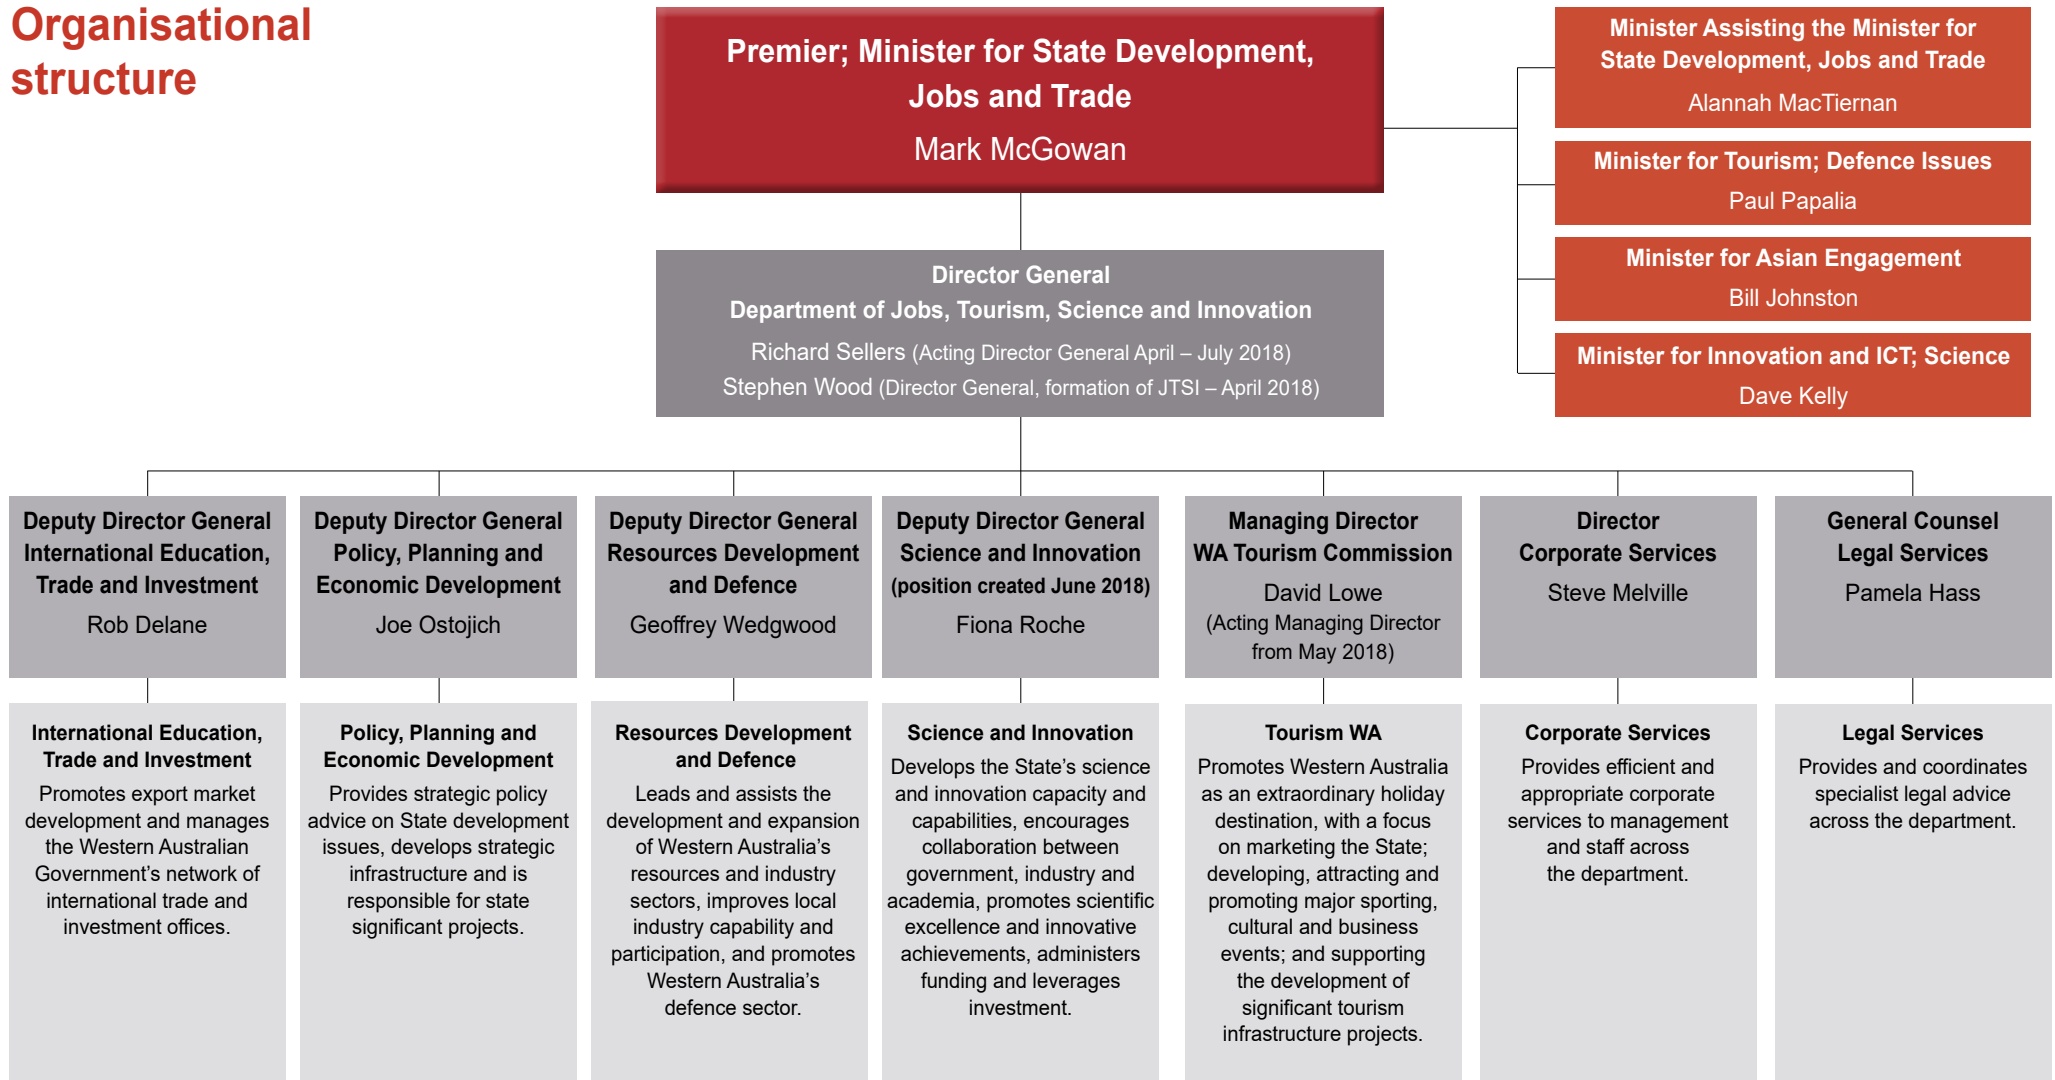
Organisational structure

Premier; Minister for State Development, Jobs and Trade
Mark McGowan

Minister Assisting the Minister for State Development, Jobs and Trade
Alannah MacTiernan

Minister for Tourism; Defence Issues
Paul Papalia

Minister for Asian Engagement
Bill Johnston

Minister for Innovation and ICT; Science
Dave Kelly

Director General
Department of Jobs, Tourism, Science and Innovation
Richard Sellers (Acting Director General April – July 2018)
Stephen Wood (Director General, formation of JTSI – April 2018)

Deputy Director General
International Education, Trade and Investment
Rob Delane

Deputy Director General
Policy, Planning and Economic Development
Joe Ostojich

Deputy Director General
Resources Development and Defence
Geoffrey Wedgwood

Deputy Director General
Science and Innovation
(position created June 2018)
Fiona Roche

Managing Director
WA Tourism Commission
David Lowe
(Acting Managing Director from May 2018)

Director
Corporate Services
Steve Melville

General Counsel
Legal Services
Pamela Hass

International Education, Trade and Investment
Promotes export market development and manages the Western Australian Government's network of international trade and investment offices.

Policy, Planning and Economic Development
Provides strategic policy advice on State development issues, develops strategic infrastructure and is responsible for state significant projects.

Resources Development and Defence
Leads and assists the development and expansion of Western Australia's resources and industry sectors, improves local industry capability and participation, and promotes Western Australia's defence sector.

Science and Innovation
Develops the State's science and innovation capacity and capabilities, encourages collaboration between government, industry and academia, promotes scientific excellence and innovative achievements, administers funding and leverages investment.

Tourism WA
Promotes Western Australia as an extraordinary holiday destination, with a focus on marketing the State; developing, attracting and promoting major sporting, cultural and business events; and supporting the development of significant tourism infrastructure projects.

Corporate Services
Provides efficient and appropriate corporate services to management and staff across the department.

Legal Services
Provides and coordinates specialist legal advice across the department.